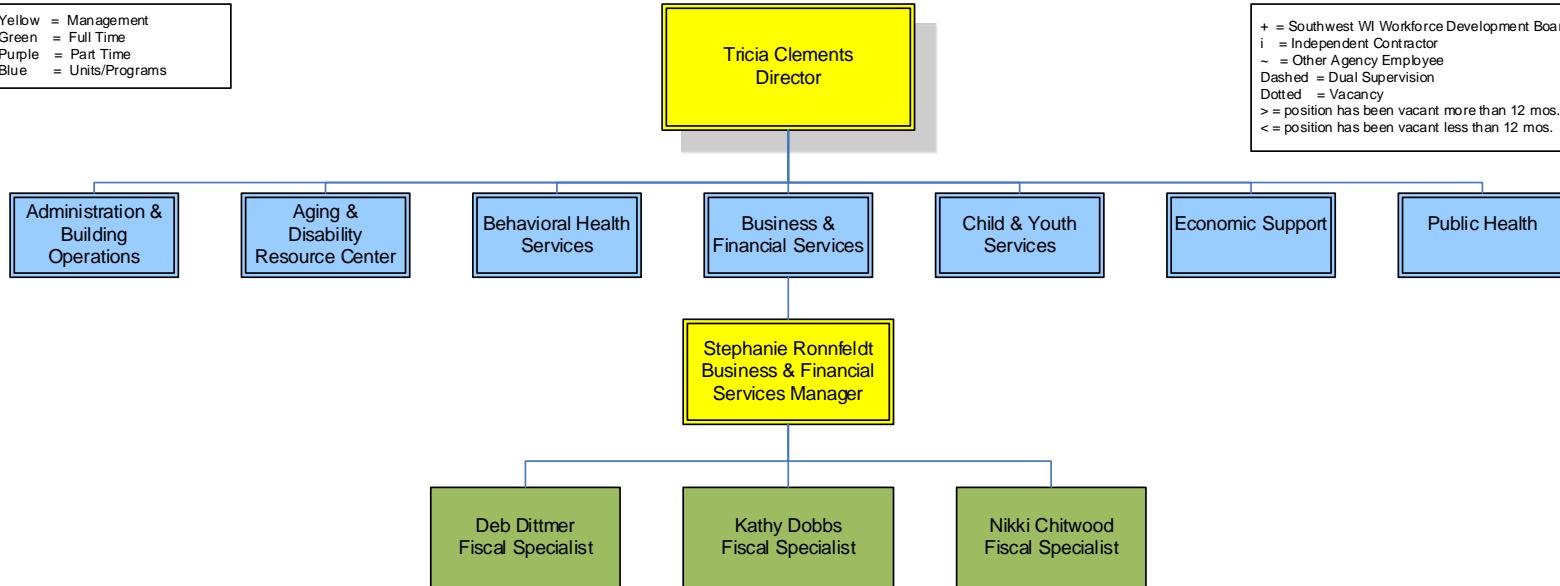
Yellow = Management
Green = Full Time
Purple = Part Time
Blue = Units/Programs

Tricia Clements
Director

+ = Southwest WI Workforce Development Boar
i = Independent Contractor
~ = Other Agency Employee
Dashed = Dual Supervision
Dotted = Vacancy
> = position has been vacant more than 12 mos.
< = position has been vacant less than 12 mos.

Administration & Building Operations

Aging & Disability Resource Center

Behavioral Health Services

Business & Financial Services

Child & Youth Services

Economic Support

Public Health

Stephanie Ronnfeldt
Business & Financial Services Manager

Deb Dittmer
Fiscal Specialist

Kathy Dobbs
Fiscal Specialist

Nikki Chitwood
Fiscal Specialist